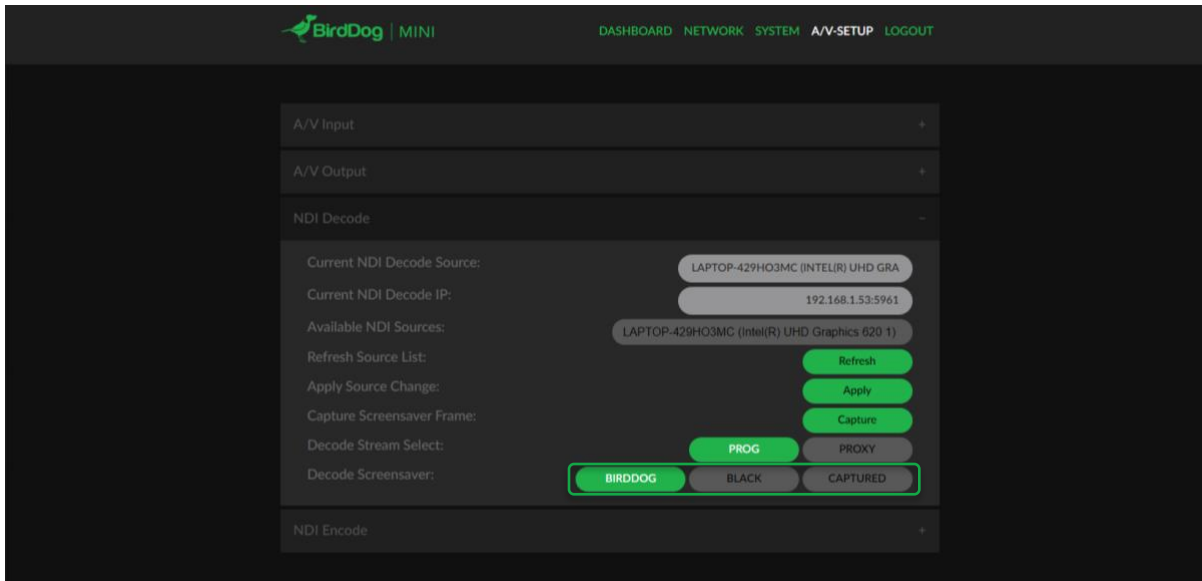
BirdDog | MINI

DASHBOARD NETWORK SYSTEM A/V-SETUP LOGOUT

A/V Input +

A/V Output +

NDI Decode −

Current NDI Decode Source: LAPTOP-429HO3MC (INTEL(R) UHD GRA

Current NDI Decode IP: 192.168.1.53:5961

Available NDI Sources: LAPTOP-429HO3MC (Intel(R) UHD Graphics 620 1)

Refresh Source List: Refresh

Apply Source Change: Apply

Capture Screensaver Frame: Capture

Decode Stream Select: PROG PROXY

Decode Screensaver: BIRDDOG BLACK CAPTURED

NDI Encode +